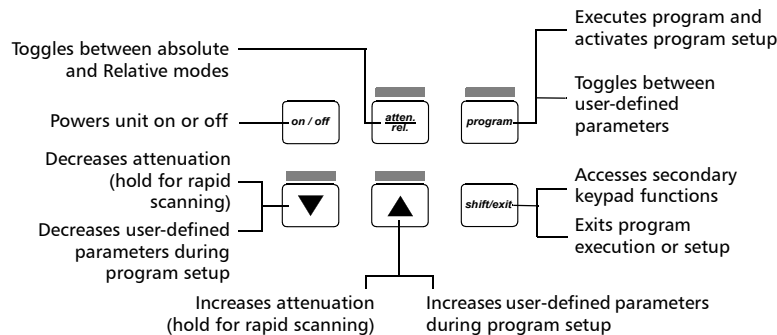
Executes program and activates program setup

Toggles between absolute and Relative modes

Toggles between user-defined parameters

Powers unit on or off

on / off

atten. rel.

program

Decreases attenuation (hold for rapid scanning)

Decreases user-defined parameters during program setup

shift/exit

Accesses secondary keypad functions

Exits program execution or setup

Increases attenuation (hold for rapid scanning)

Increases user-defined parameters during program setup